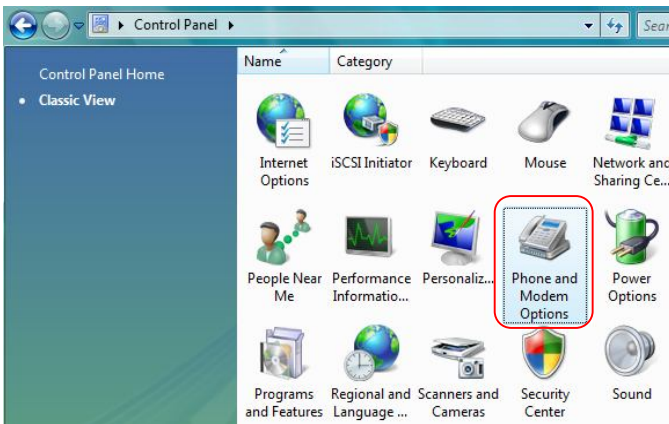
Control Panel

Sear

Control Panel Home

• Classic View

Name

Category

Internet Options

iSCSI Initiator

Keyboard

Mouse

Network and Sharing Ce...

People Near Me

Performance Informatio...

Personaliz...

Phone and Modem Options

Power Options

Programs and Features

Regional and Language ...

Scanners and Cameras

Security Center

Sound